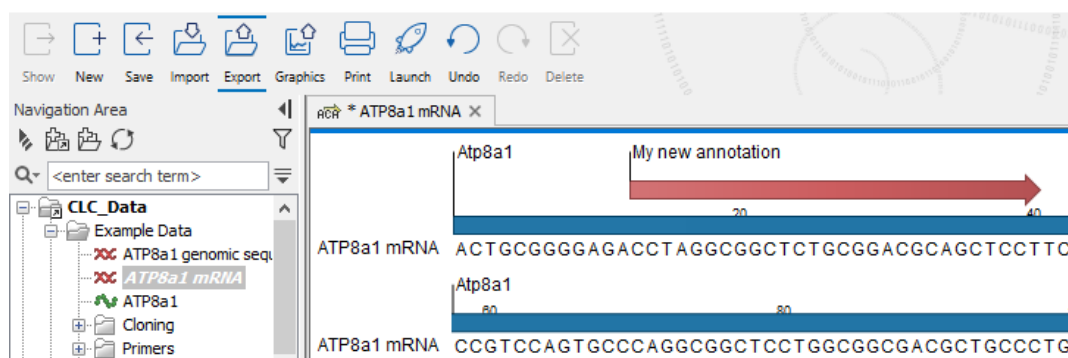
Show New Save Import Export Graphics Print Launch Undo Redo Delete

Navigation Area

<enter search term>

CLC_Data
Example Data
ATP8a1 genomic sequ
ATP8a1 mRNA
ATP8a1
Cloning
Primers

ACG * ATP8a1 mRNA ×

Atp8a1
My new annotation
20
40
ATP8a1 mRNA ACTGCGGGGAGACCTAGGCGGCTCTGCGGACGCAGCTCCTTC
Atp8a1
60
80
ATP8a1 mRNA CCGTCCAGTGCCCAGGCGGCTCCTGGCGGCGACGCTGCCCTG